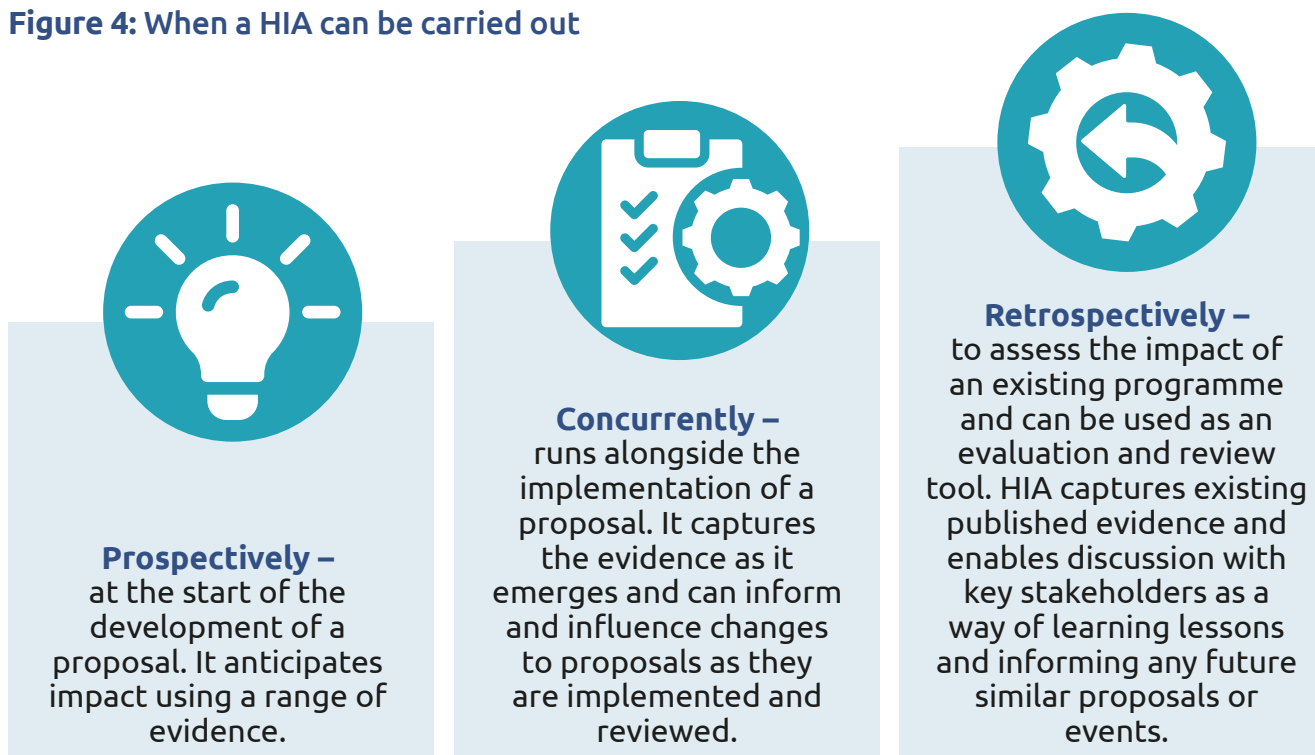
**Figure 4:** When a HIA can be carried out

**Prospectively –**
at the start of the development of a proposal. It anticipates impact using a range of evidence.

**Concurrently –**
runs alongside the implementation of a proposal. It captures the evidence as it emerges and can inform and influence changes to proposals as they are implemented and reviewed.

**Retrospectively –**
to assess the impact of an existing programme and can be used as an evaluation and review tool. HIA captures existing published evidence and enables discussion with key stakeholders as a way of learning lessons and informing any future similar proposals or events.